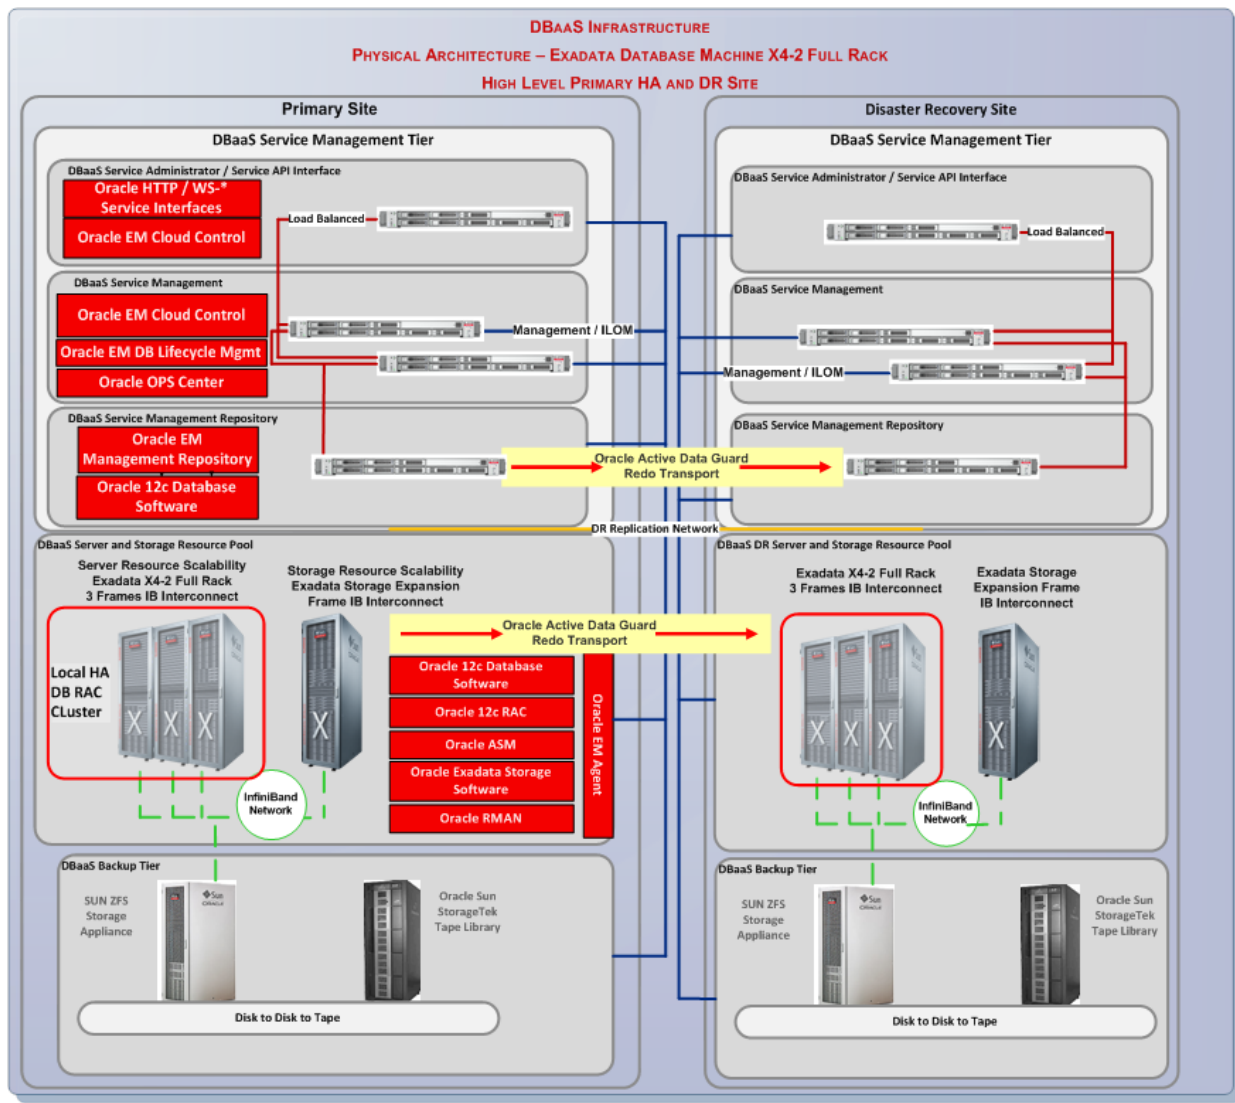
DBaaS Infrastructure
Physical Architecture – Exadata Database Machine X4-2 Full Rack
High Level Primary HA and DR Site

Primary Site

DBaaS Service Management Tier

DBaaS Service Administrator / Service API Interface
Oracle HTTP / WS-* Service Interfaces
Oracle EM Cloud Control
Load Balanced

DBaaS Service Management
Oracle EM Cloud Control
Oracle EM DB Lifecycle Mgmt
Oracle OPS Center
Management / ILOM

DBaaS Service Management Repository
Oracle EM Management Repository
Oracle 12c Database Software

Oracle Active Data Guard Redo Transport

DR Replication Network

DBaaS Server and Storage Resource Pool
Server Resource Scalability Exadata X4-2 Full Rack 3 Frames IB Interconnect
Storage Resource Scalability Exadata Storage Expansion Frame IB Interconnect
Local HA DB RAC CLuster
InfiniBand Network

Oracle Active Data Guard Redo Transport
Oracle 12c Database Software
Oracle 12c RAC
Oracle ASM
Oracle Exadata Storage Software
Oracle RMAN
Oracle EM Agent

DBaaS Backup Tier
SUN ZFS Storage Appliance
Oracle Sun StorageTek Tape Library
Disk to Disk to Tape

Disaster Recovery Site

DBaaS Service Management Tier

DBaaS Service Administrator / Service API Interface
Load Balanced

DBaaS Service Management
Management / ILOM

DBaaS Service Management Repository

DBaaS DR Server and Storage Resource Pool
Exadata X4-2 Full Rack 3 Frames IB Interconnect
Exadata Storage Expansion Frame IB Interconnect
InfiniBand Network

DBaaS Backup Tier
SUN ZFS Storage Appliance
Oracle Sun StorageTek Tape Library
Disk to Disk to Tape